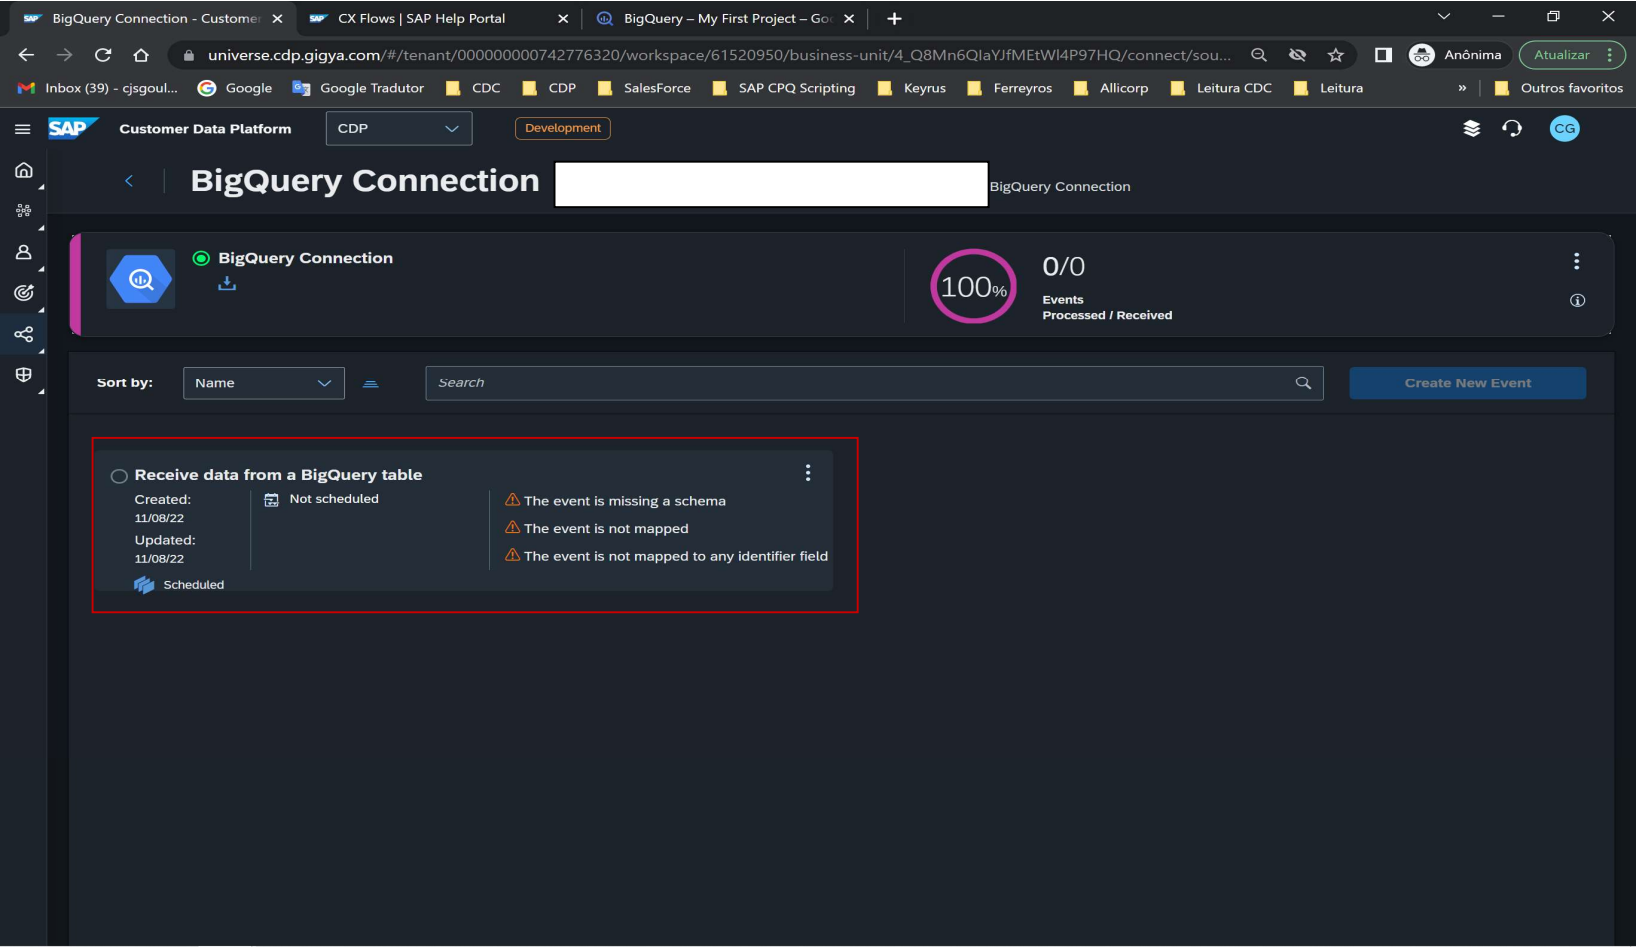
BigQuery Connection - Customer
CX Flows | SAP Help Portal
BigQuery – My First Project – Go

universe.cdp.gigya.com/#/tenant/000000000742776320/workspace/61520950/business-unit/4_Q8Mn6QlaYJfMEtWI4P97HQ/connect/sou...

Anônima
Atualizar

Inbox (39) - cjsgoul...
Google
Google Tradutor
CDC
CDP
SalesForce
SAP CPQ Scripting
Keyrus
Ferreyros
Allicorp
Leitura CDC
Leitura
»
Outros favoritos

SAP
Customer Data Platform
CDP
Development
CG

BigQuery Connection
BigQuery Connection

BigQuery Connection
100%
0/0
Events
Processed / Received

Sort by:
Name
Search
Create New Event

Receive data from a BigQuery table
Created:
11/08/22
Updated:
11/08/22
Not scheduled
The event is missing a schema
The event is not mapped
The event is not mapped to any identifier field
Scheduled